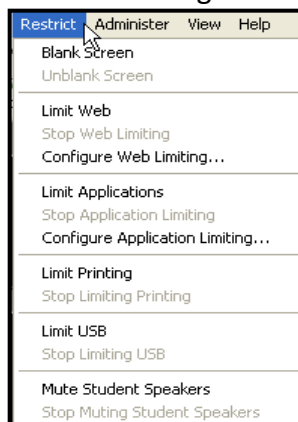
Restrict Administer View Help
Blank Screen
Unblank Screen
Limit Web
Stop Web Limiting
Configure Web Limiting...
Limit Applications
Stop Application Limiting
Configure Application Limiting...
Limit Printing
Stop Limiting Printing
Limit USB
Stop Limiting USB
Mute Student Speakers
Stop Muting Student Speakers